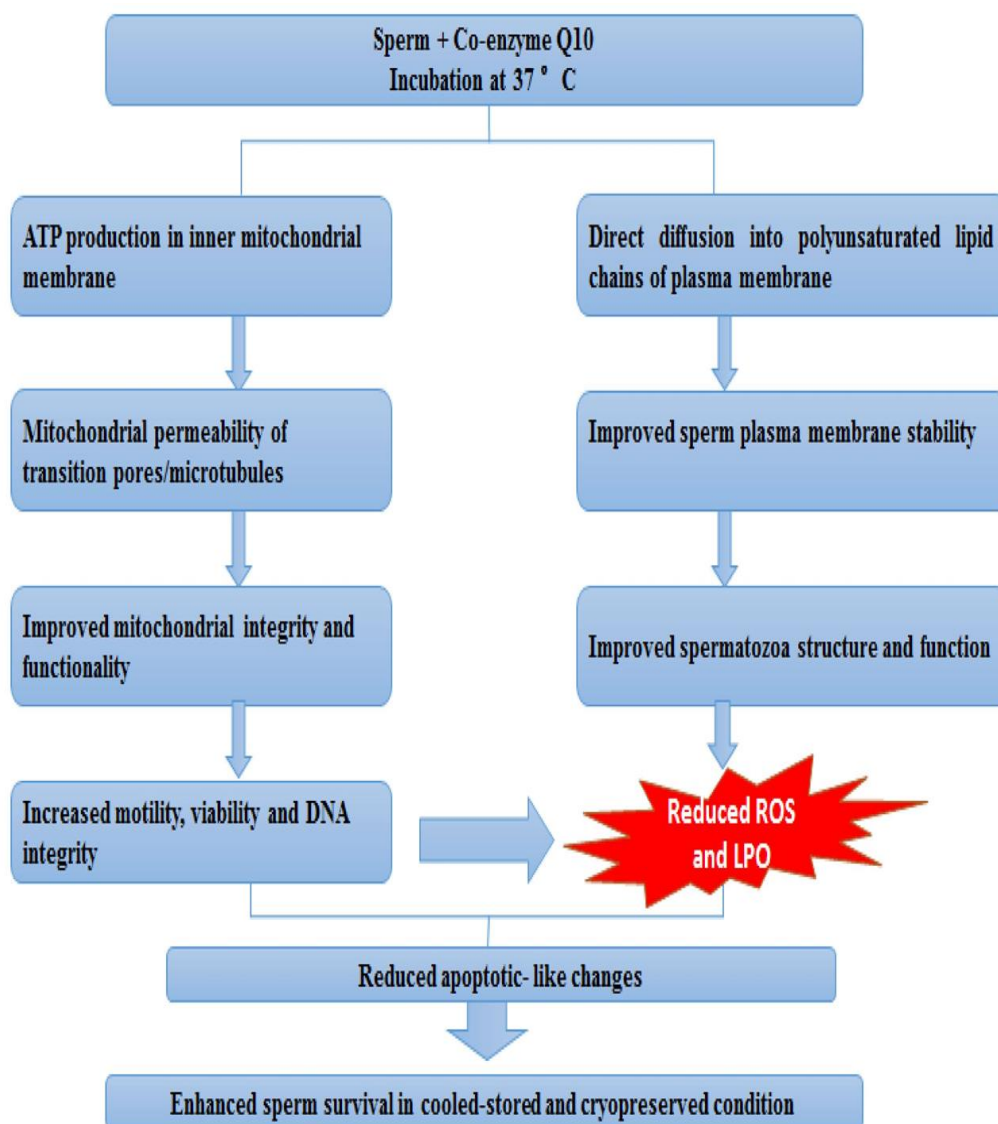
Sperm + Co-enzyme Q10
Incubation at 37 ° C

ATP production in inner mitochondrial membrane

Mitochondrial permeability of transition pores/microtubules

Improved mitochondrial integrity and functionality

Increased motility, viability and DNA integrity

Direct diffusion into polyunsaturated lipid chains of plasma membrane

Improved sperm plasma membrane stability

Improved spermatozoa structure and function

Reduced ROS and LPO

Reduced apoptotic- like changes

Enhanced sperm survival in cooled-stored and cryopreserved condition